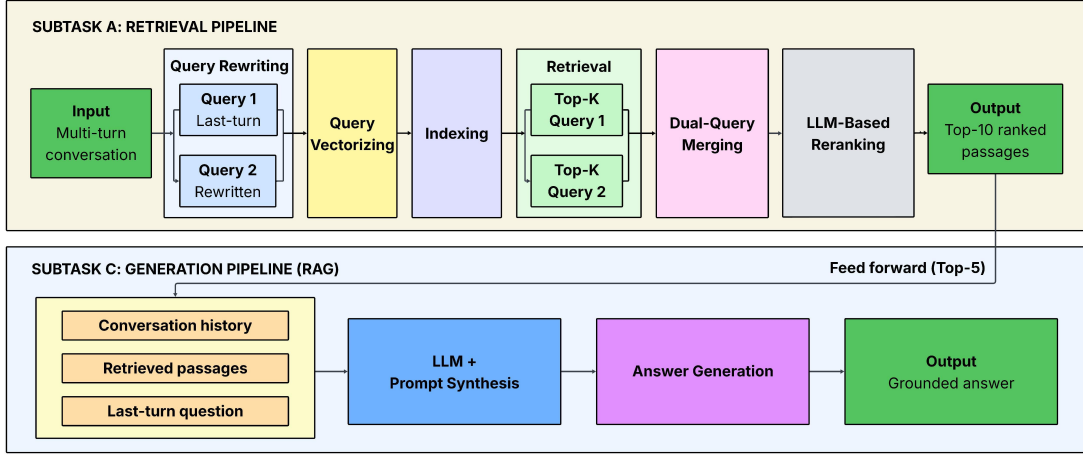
SUBTASK A: RETRIEVAL PIPELINE

Input
Multi-turn conversation

Query Rewriting

Query 1
Last-turn

Query 2
Rewritten

Query Vectorizing

Indexing

Retrieval

Top-K Query 1

Top-K Query 2

Dual-Query Merging

LLM-Based Reranking

Output
Top-10 ranked passages

SUBTASK C: GENERATION PIPELINE (RAG)

Feed forward (Top-5)

Conversation history

Retrieved passages

Last-turn question

LLM + Prompt Synthesis

Answer Generation

Output
Grounded answer